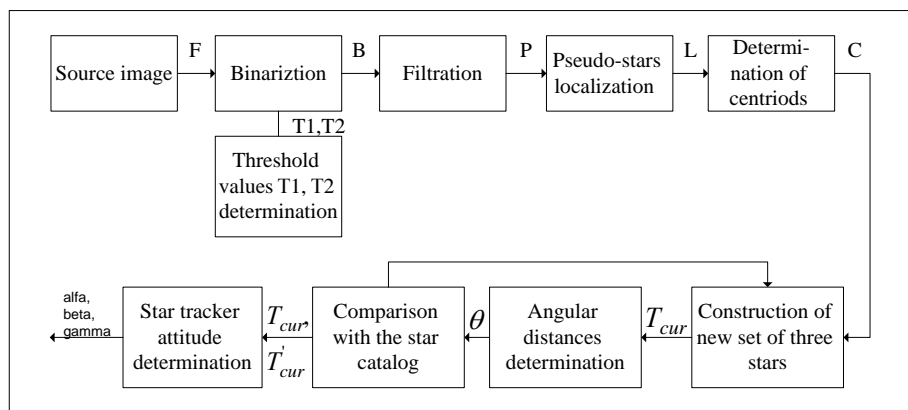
Source image

F

Binariztion

B

Filtration

P

Pseudo-stars localization

L

Determination of centriods

C

T1,T2

Threshold values T1, T2 determination

alfa, beta, gamma

Star tracker attitude determination

$T_{cur}$, $T_{cur}^{'}$

Comparison with the star catalog

$\theta$

Angular distances determination

$T_{cur}$

Construction of new set of three stars